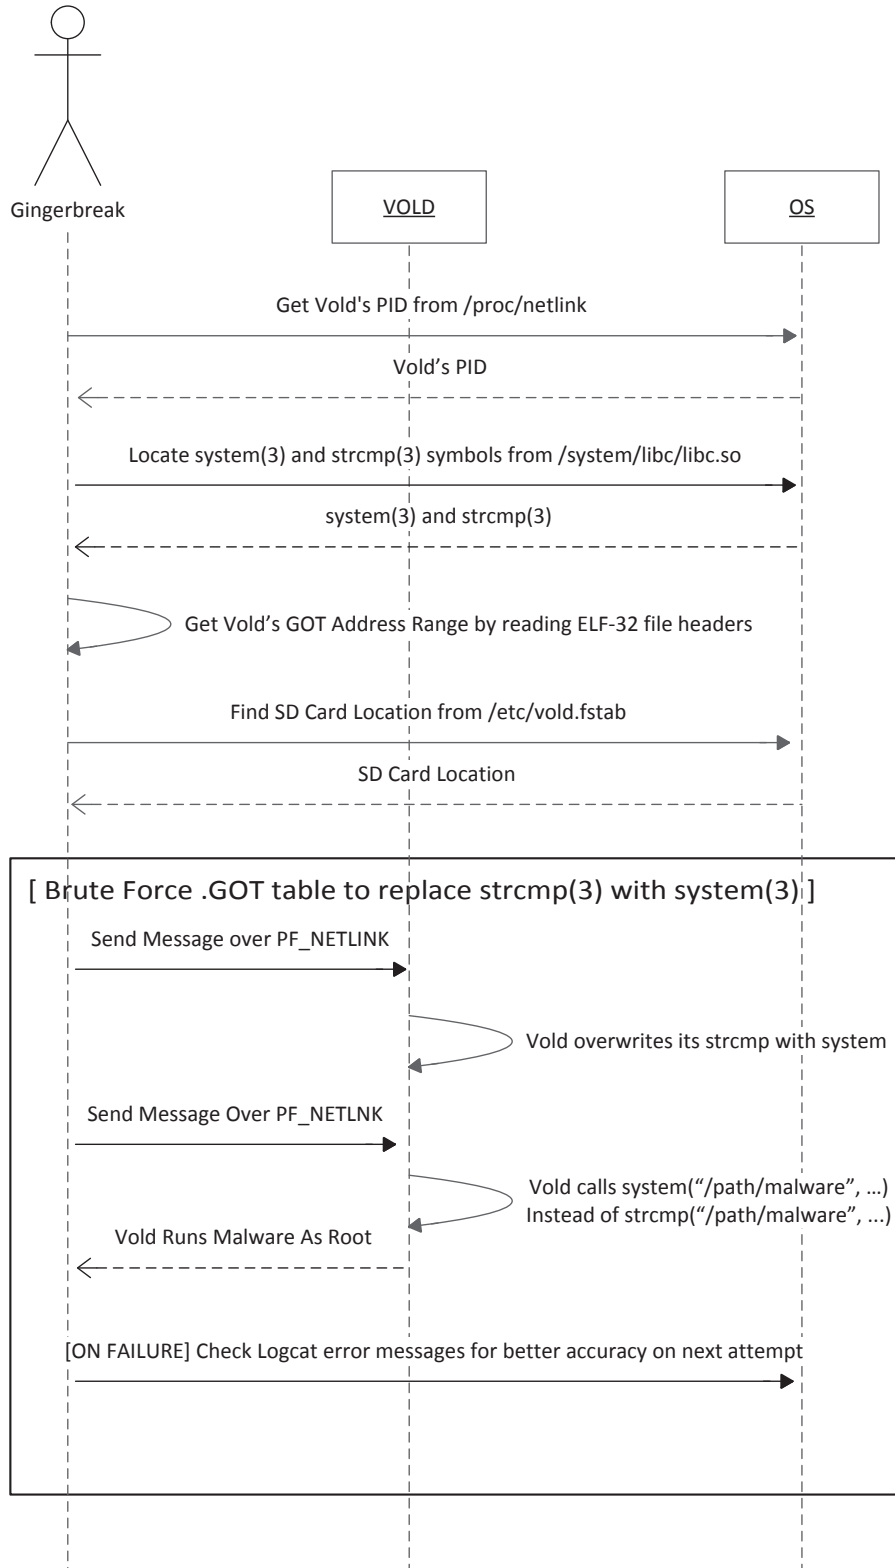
Gingerbreak

VOLD

OS

Get Vold's PID from /proc/netlink

Vold’s PID

Locate system(3) and strcmp(3) symbols from /system/libc/libc.so

system(3) and strcmp(3)

Get Vold’s GOT Address Range by reading ELF-32 file headers

Find SD Card Location from /etc/vold.fstab

SD Card Location

[ Brute Force .GOT table to replace strcmp(3) with system(3) ]

Send Message over PF_NETLINK

Vold overwrites its strcmp with system

Send Message Over PF_NETLNK

Vold calls system(“/path/malware”, …) Instead of strcmp(“/path/malware”, ...)

Vold Runs Malware As Root

[ON FAILURE] Check Logcat error messages for better accuracy on next attempt